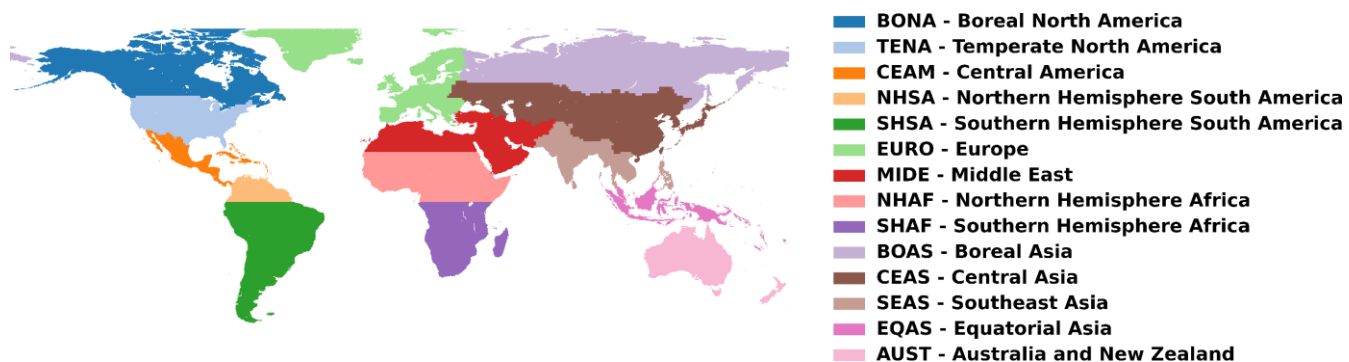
BONA - Boreal North America
TENA - Temperate North America
CEAM - Central America
NHSA - Northern Hemisphere South America
SHSA - Southern Hemisphere South America
EURO - Europe
MIDE - Middle East
NHAF - Northern Hemisphere Africa
SHAF - Southern Hemisphere Africa
BOAS - Boreal Asia
CEAS - Central Asia
SEAS - Southeast Asia
EQAS - Equatorial Asia
AUST - Australia and New Zealand